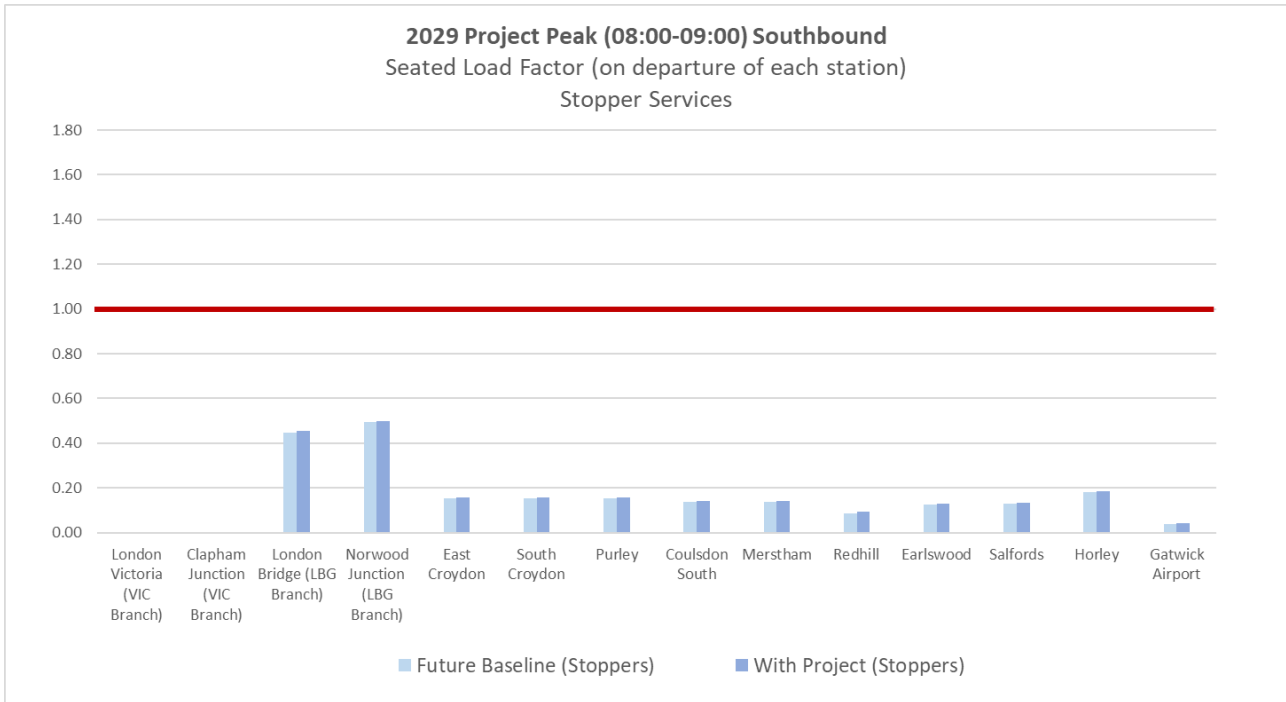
2029 Project Peak (08:00-09:00) Southbound
Seated Load Factor (on departure of each station)
Stopper Services

1.80
1.60
1.40
1.20
1.00
0.80
0.60
0.40
0.20
0.00

London Victoria (VIC Branch)
Clapham Junction (VIC Branch)
London Bridge (LBG Branch)
Norwood Junction (LBG Branch)
East Croydon
South Croydon
Purley
Coulsdon South
Merstham
Redhill
Earlswood
Salfords
Horley
Gatwick Airport

Future Baseline (Stoppers)
With Project (Stoppers)